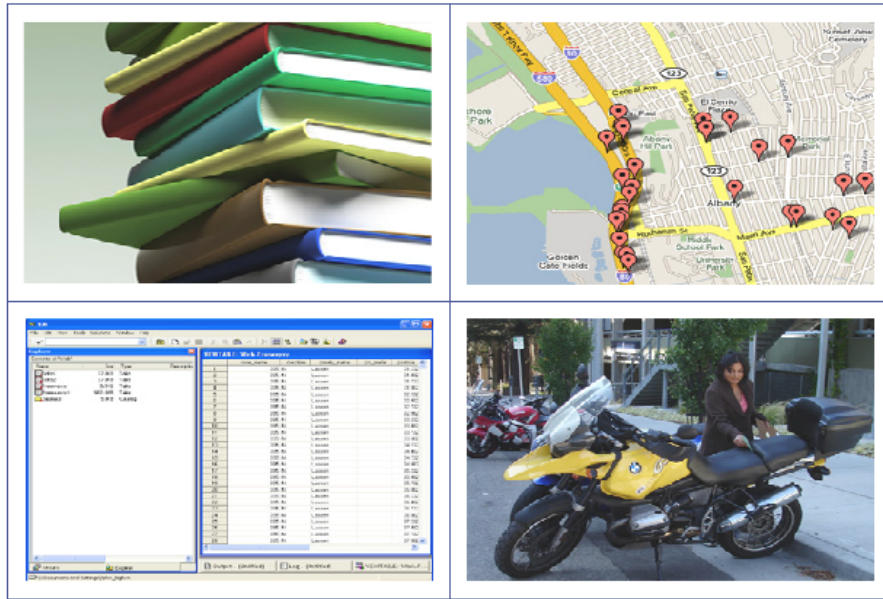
Sunset View Cemetery

Central Ave

El Cerrito Plaza

Albany Hill Park

Memorial Park

Albany

Golden Gate Fields

Buchanan St

Marin Ave

San Pablo Ave

580

123

80

Ohlone Park

Middle School Park

University Park

Explorer

Contents of 'Work'

Name

Size

Type

NEWTABLE : Web Browsing

Results

Explorer

Output - (Untitled)

Log - (Untitled)

NEWTABLE : Web B...